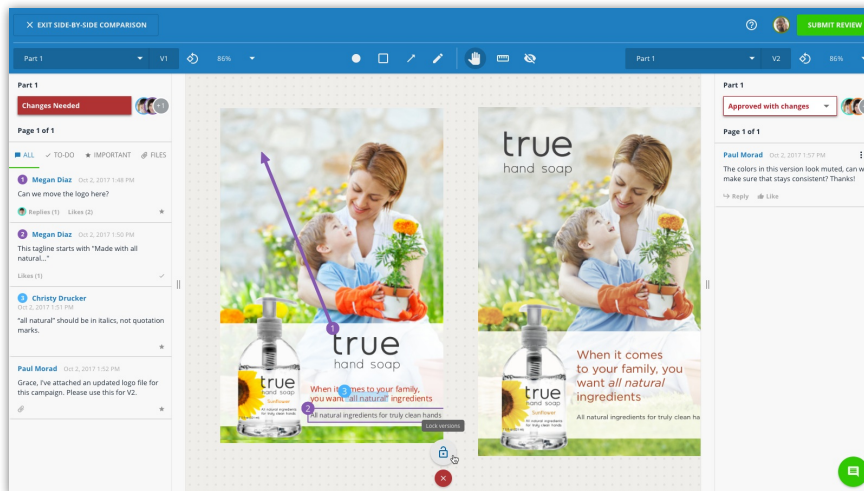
EXIT SIDE-BY-SIDE COMPARISON

SUBMIT REVIEW

Part 1 V1 86%

Part 1 V2 86%

Part 1

Changes Needed

+1

Page 1 of 1

ALL TO-DO IMPORTANT FILES

1 Megan Diaz Oct 2, 2017 1:48 PM
Can we move the logo here?
Replies (1) Likes (2)

2 Megan Diaz Oct 2, 2017 1:50 PM
This tagline starts with "Made with all natural..."
Likes (1)

3 Christy Drucker Oct 2, 2017 1:51 PM
"all natural" should be in italics, not quotation marks.

Paul Morad Oct 2, 2017 1:52 PM
Grace, I've attached an updated logo file for this campaign. Please use this for V2.

true
hand soap
When it comes to your family, you want "all natural" ingredients
All natural ingredients for truly clean hands

true
hand soap
Sunflower
All natural ingredients for truly clean hands

Lock versions

true
hand soap
When it comes to your family, you want all natural ingredients
All natural ingredients for truly clean han

true
hand soap
Sunflower
All natural ingredients for truly clean hands

Part 1

Approved with changes

Page 1 of 1

Paul Morad Oct 2, 2017 1:57 PM
The colors in this version look muted, can w make sure that stays consistent? Thanks!
Reply Like